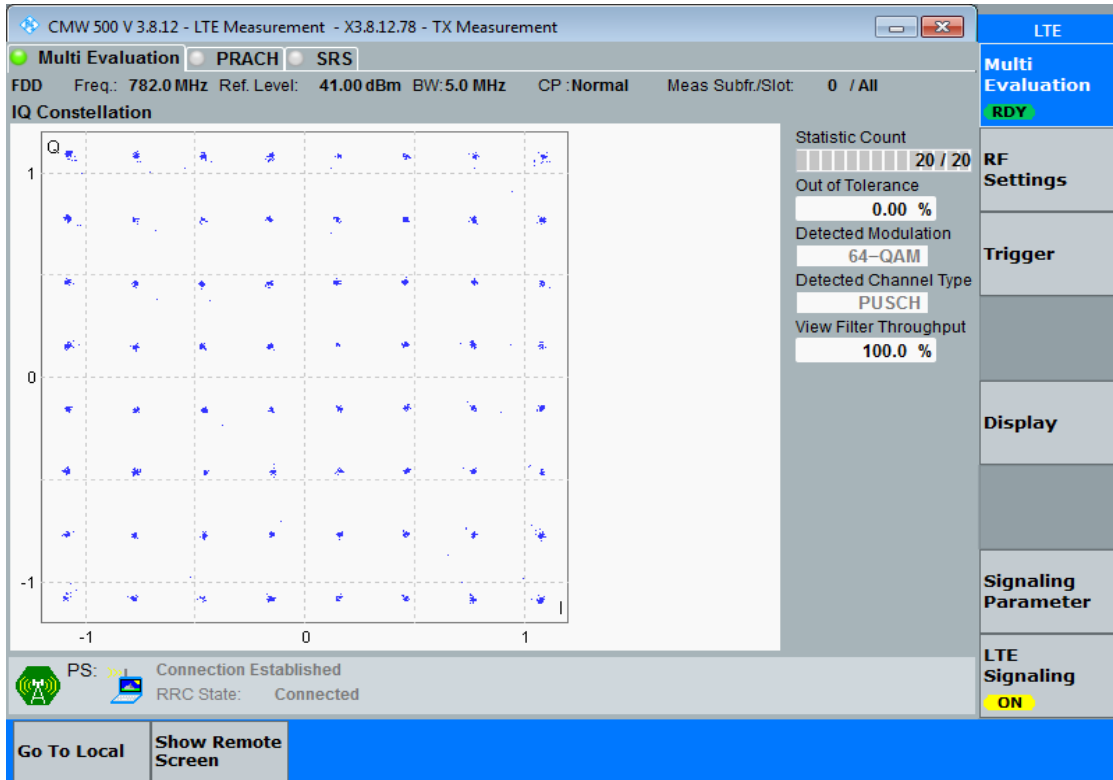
CMW 500 V 3.8.12 - LTE Measurement - X3.8.12.78 - TX Measurement

LTE

Multi Evaluation | PRACH | SRS

FDD Freq.: 782.0 MHz Ref. Level: 41.00 dBm BW: 5.0 MHz CP : Normal Meas Subfr./Slot: 0 / All

IQ Constellation

Q

1

0

-1

-1 0 1

I

Statistic Count
20 / 20
Out of Tolerance
0.00 %
Detected Modulation
64-QAM
Detected Channel Type
PUSCH
View Filter Throughput
100.0 %

Multi Evaluation
RDY

RF Settings

Trigger

Display

Signaling Parameter

LTE Signaling
ON

PS: Connection Established
RRC State: Connected

Go To Local

Show Remote Screen